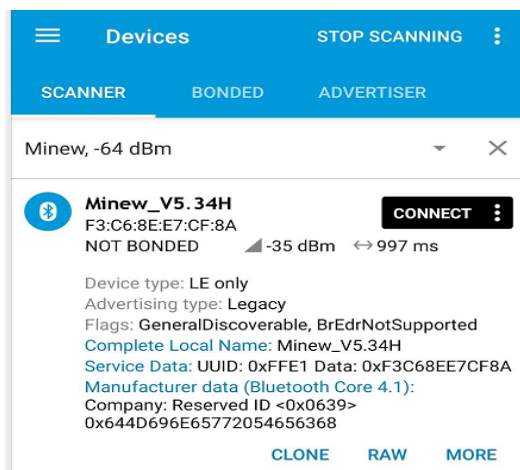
Devices STOP SCANNING

SCANNER BONDED ADVERTISER

Minew, -64 dBm

Minew_V5.34H
F3:C6:8E:E7:CF:8A
NOT BONDED -35 dBm ↔ 997 ms

CONNECT

Device type: LE only
Advertising type: Legacy
Flags: GeneralDiscoverable, BrEdrNotSupported
Complete Local Name: Minew_V5.34H
Service Data: UUID: 0xFFE1 Data: 0xF3C68EE7CF8A
Manufacturer data (Bluetooth Core 4.1):
Company: Reserved ID <0x0639>
0x644D696E65772054656368

CLONE RAW MORE